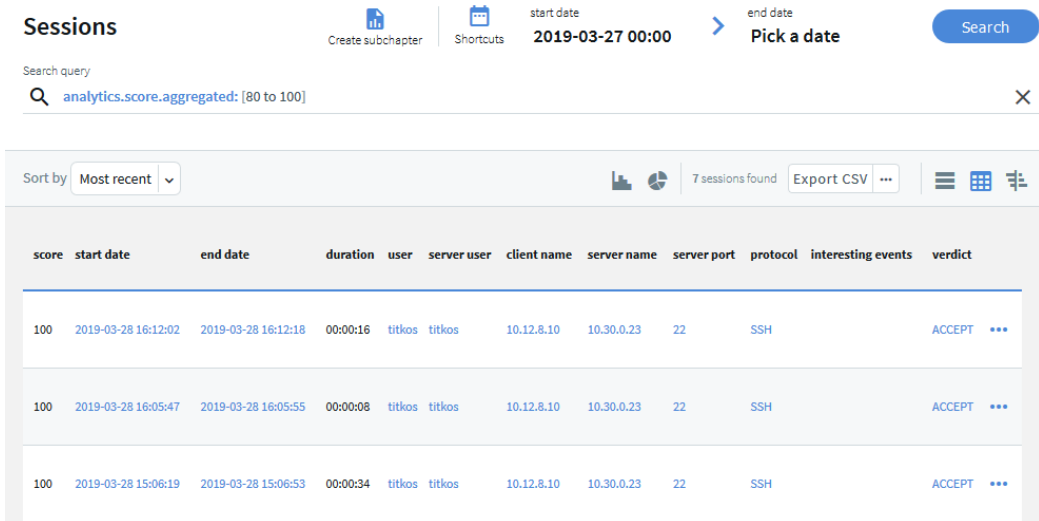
Sessions

Create subchapter

Shortcuts

start date
2019-03-27 00:00

end date
Pick a date

Search

Search query
analytics.score.aggregated: [80 to 100]

Sort by Most recent

7 sessions found Export CSV ···

| score | start date | end date | duration | user | server user | client name | server name | server port | protocol | interesting events | verdict | |
|---|---|---|---|---|---|---|---|---|---|---|---|---|
| 100 | 2019-03-28 16:12:02 | 2019-03-28 16:12:18 | 00:00:16 | titkos | titkos | 10.12.8.10 | 10.30.0.23 | 22 | SSH | | ACCEPT | ••• |
| 100 | 2019-03-28 16:05:47 | 2019-03-28 16:05:55 | 00:00:08 | titkos | titkos | 10.12.8.10 | 10.30.0.23 | 22 | SSH | | ACCEPT | ••• |
| 100 | 2019-03-28 15:06:19 | 2019-03-28 15:06:53 | 00:00:34 | titkos | titkos | 10.12.8.10 | 10.30.0.23 | 22 | SSH | | ACCEPT | ••• |